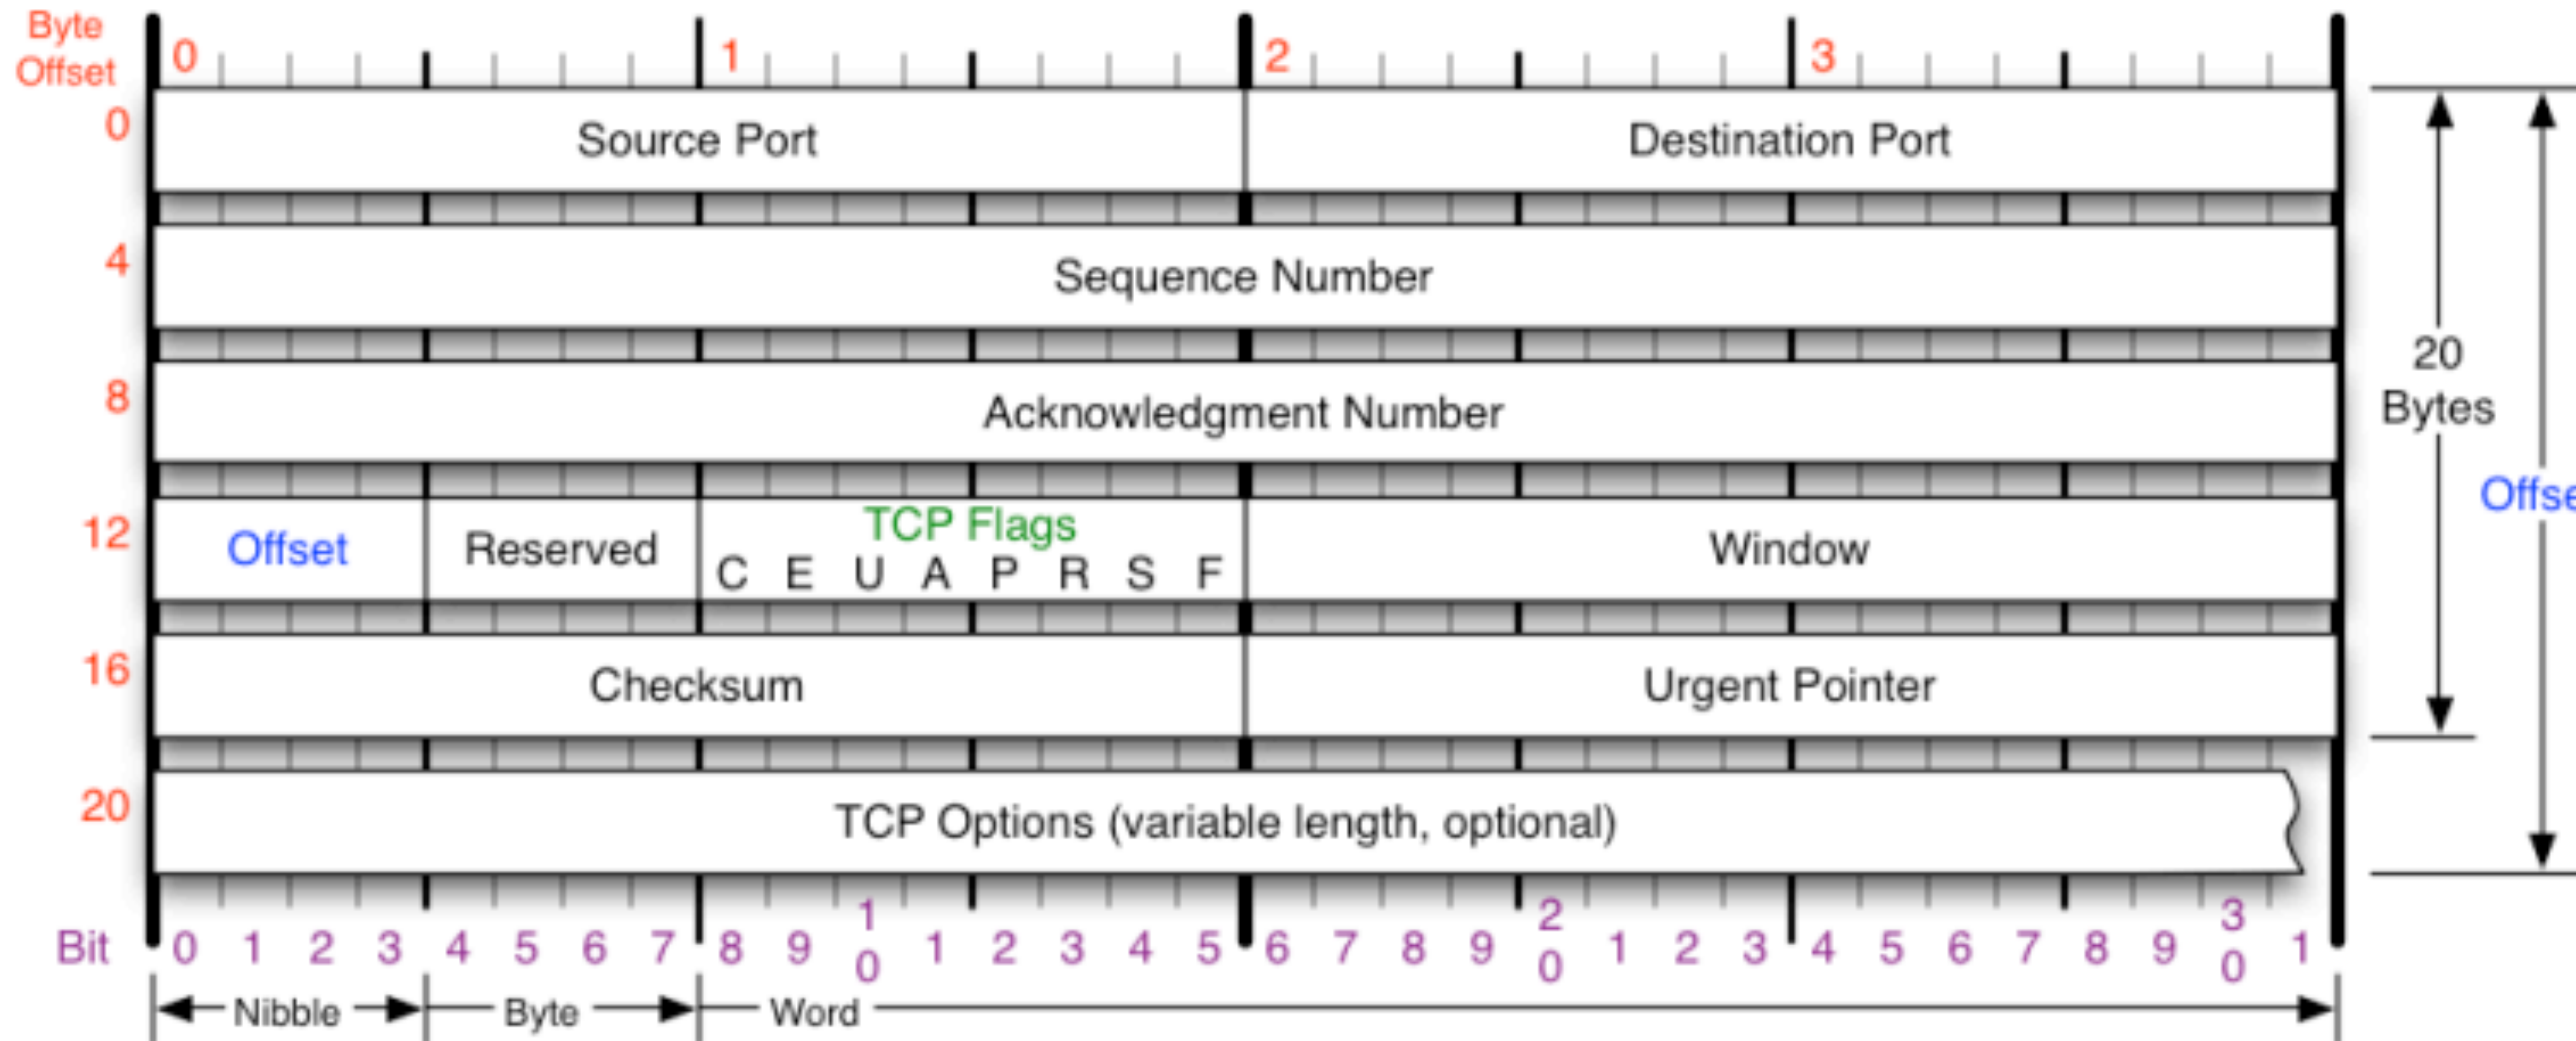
Byte Offset

0 1 2 3

0 Source Port Destination Port

4 Sequence Number

8 Acknowledgment Number

12 Offset Reserved TCP Flags C E U A P R S F Window

16 Checksum Urgent Pointer

20 TCP Options (variable length, optional)

20 Bytes

Offse

Bit 0 1 2 3 4 5 6 7 8 9 1 0 1 2 3 4 5 6 7 8 9 2 0 1 2 3 4 5 6 7 8 9 3 0 1

Nibble Byte Word